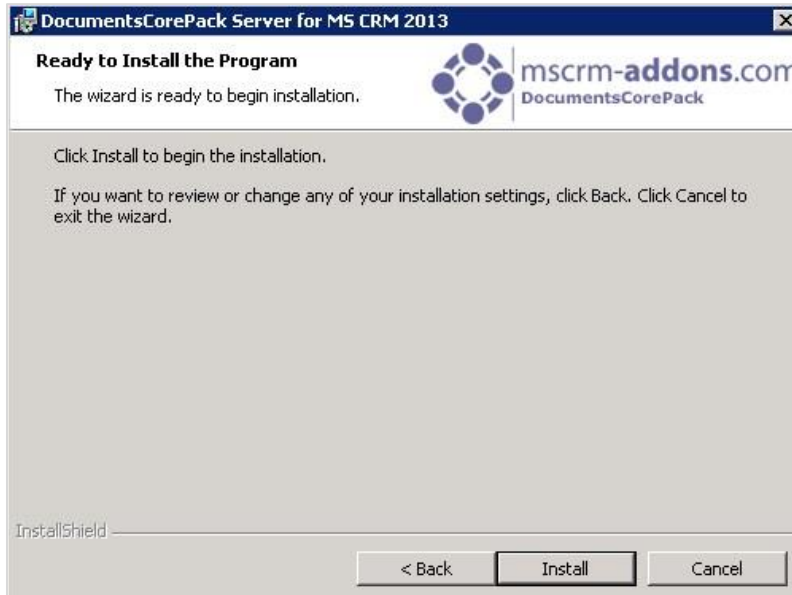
DocumentsCorePack Server for MS CRM 2013

Ready to Install the Program

The wizard is ready to begin installation.

mscrm-addons.com
DocumentsCorePack

Click Install to begin the installation.

If you want to review or change any of your installation settings, click Back. Click Cancel to exit the wizard.

InstallShield

< Back
Install
Cancel